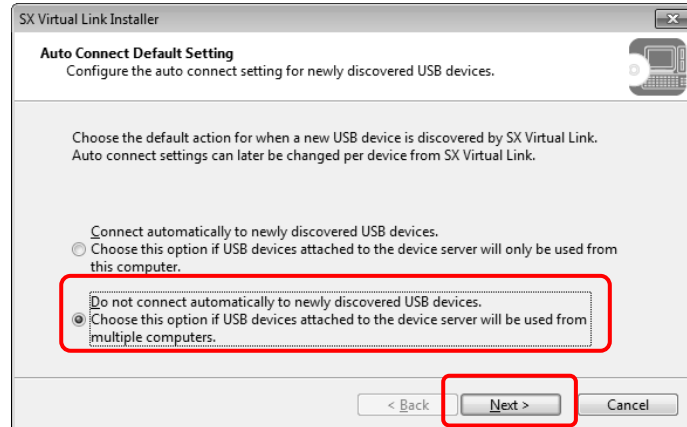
SX Virtual Link Installer

Auto Connect Default Setting
Configure the auto connect setting for newly discovered USB devices.

Choose the default action for when a new USB device is discovered by SX Virtual Link. Auto connect settings can later be changed per device from SX Virtual Link.

Connect automatically to newly discovered USB devices.
Choose this option if USB devices attached to the device server will only be used from this computer.

Do not connect automatically to newly discovered USB devices.
Choose this option if USB devices attached to the device server will be used from multiple computers.

< Back
Next >
Cancel